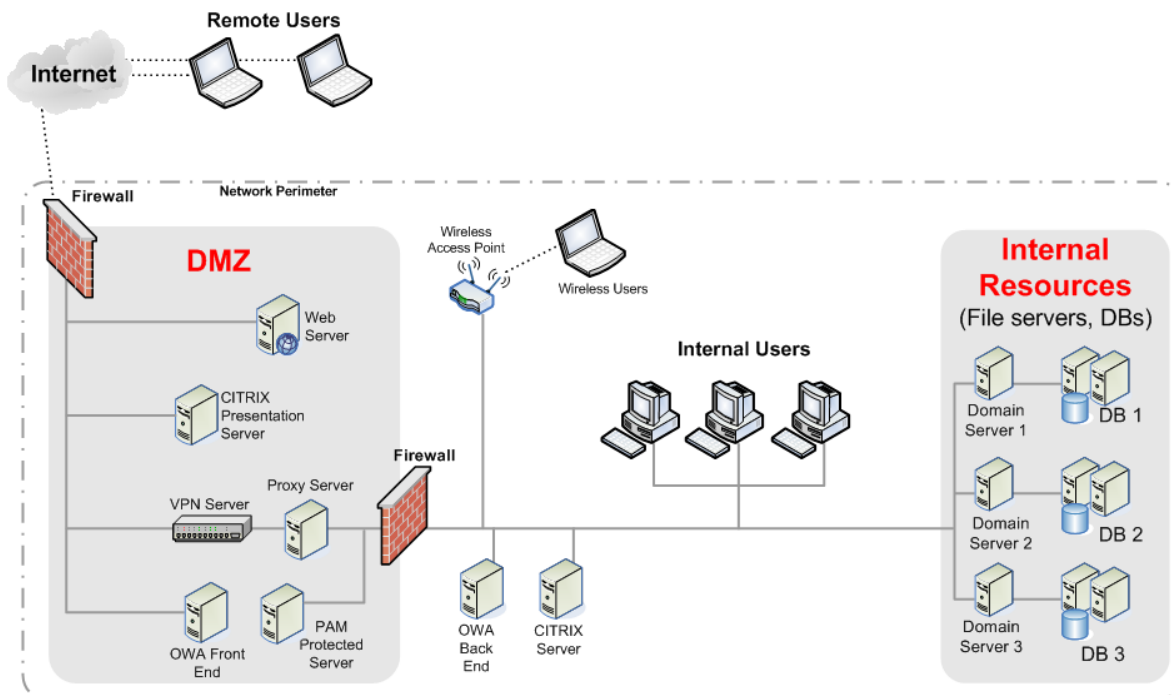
Remote Users

Internet

Firewall

Network Perimeter

DMZ

Web Server

CITRIX Presentation Server

VPN Server

Proxy Server

OWA Front End

PAM Protected Server

Firewall

Wireless Access Point

Wireless Users

Internal Users

OWA Back End

CITRIX Server

Internal Resources
(File servers, DBs)

Domain Server 1

DB 1

Domain Server 2

DB 2

Domain Server 3

DB 3